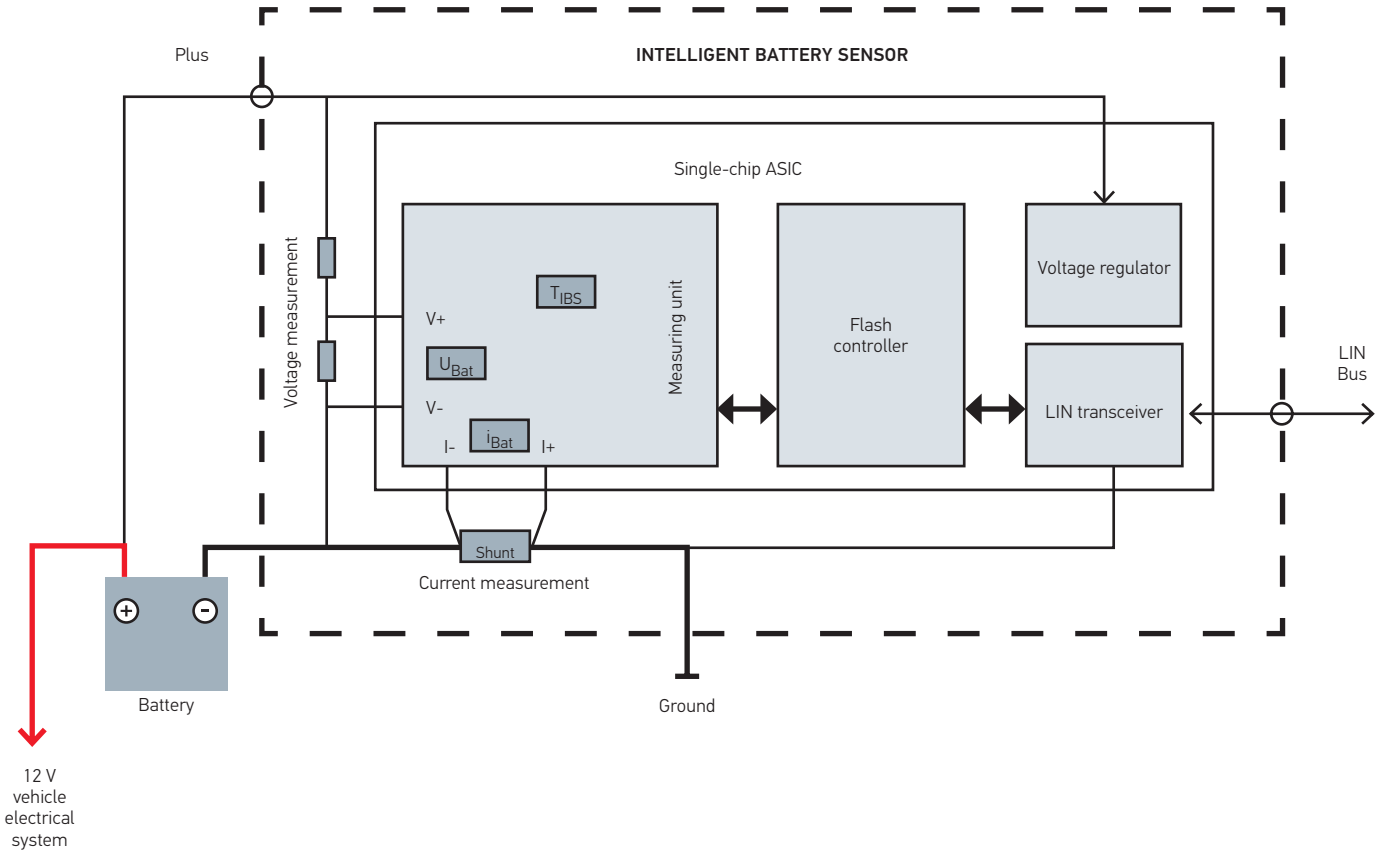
Plus

INTELLIGENT BATTERY SENSOR

Single-chip ASIC

Voltage measurement

$T_{IBS}$

V+

$U_{Bat}$

V-

$i_{Bat}$

I-

I+

Measuring unit

Flash controller

Voltage regulator

LIN transceiver

LIN Bus

Shunt

Current measurement

+

-

Battery

Ground

12 V vehicle electrical system